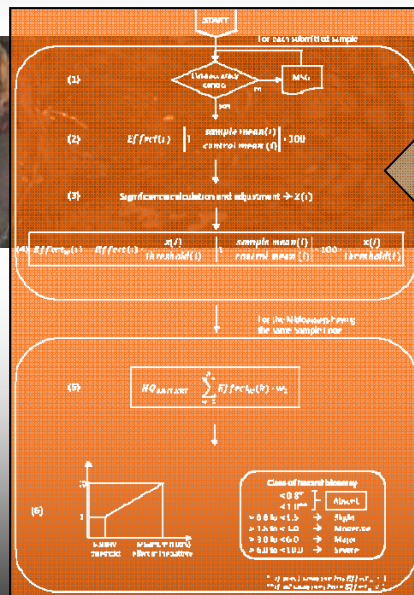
START

For each submitted sample

(1)

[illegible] control

no

NSC

yes

(2) $Effect(i) = \left|1 - \frac{sample\ mean(i)}{control\ mean(i)}\right| \cdot 100$

(3) Significance calculation and adjustment → $Z(i)$

(4) $Effect_w(i) = Effect(i) \cdot \frac{Z(i)}{threshold(i)} = \left|1 - \frac{sample\ mean(i)}{control\ mean(i)}\right| \cdot 100 \cdot \frac{Z(i)}{threshold(i)}$

For the N bioassays having the same sample type

(5) $HQ_{battery} = \sum_{k=1}^{N} Effect_w(k) \cdot w_k$

(6)

Class of hazard bioassay

< 0.8* ; < 1.1** → Absent
≥ 0.8 to < 1.5 → Slight
≥ 1.5 to < 3.0 → Moderate
≥ 3.0 to < 6.0 → Major
≥ 6.0 to < 10.0 → Severe

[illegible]
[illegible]